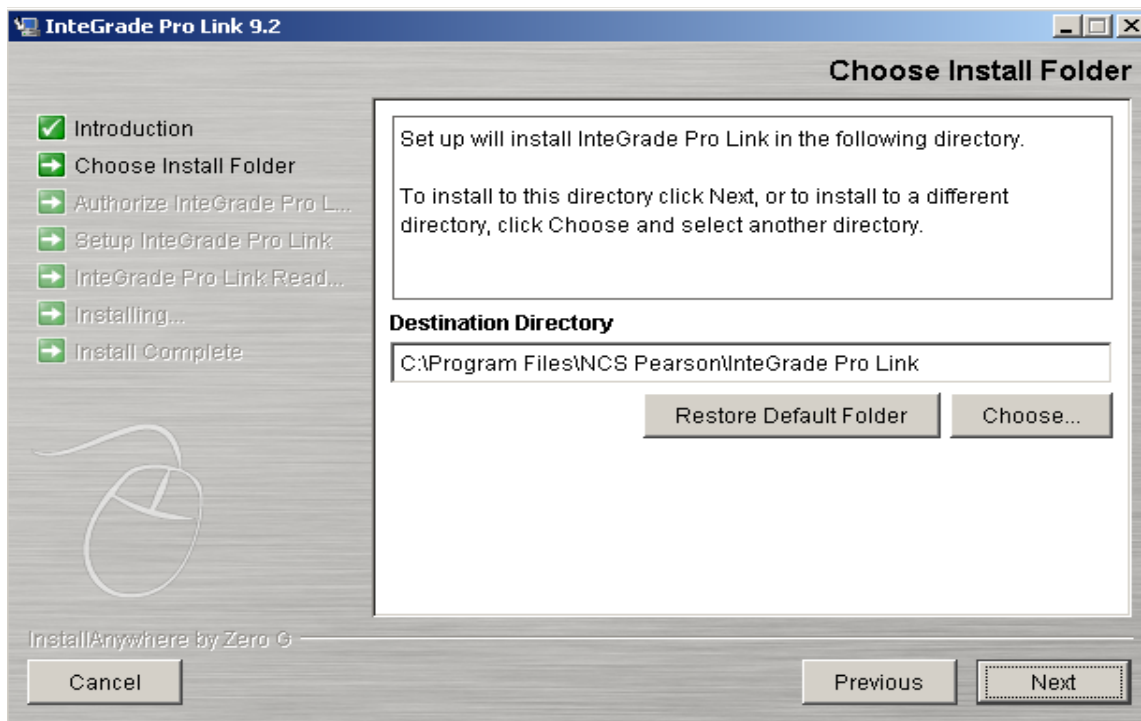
InteGrade Pro Link 9.2

Choose Install Folder

Introduction
Choose Install Folder
Authorize InteGrade Pro L...
Setup InteGrade Pro Link
InteGrade Pro Link Read...
Installing...
Install Complete

Set up will install InteGrade Pro Link in the following directory.

To install to this directory click Next, or to install to a different directory, click Choose and select another directory.

Destination Directory

C:\Program Files\NCS Pearson\InteGrade Pro Link

Restore Default Folder

Choose...

InstallAnywhere by Zero G

Cancel

Previous

Next